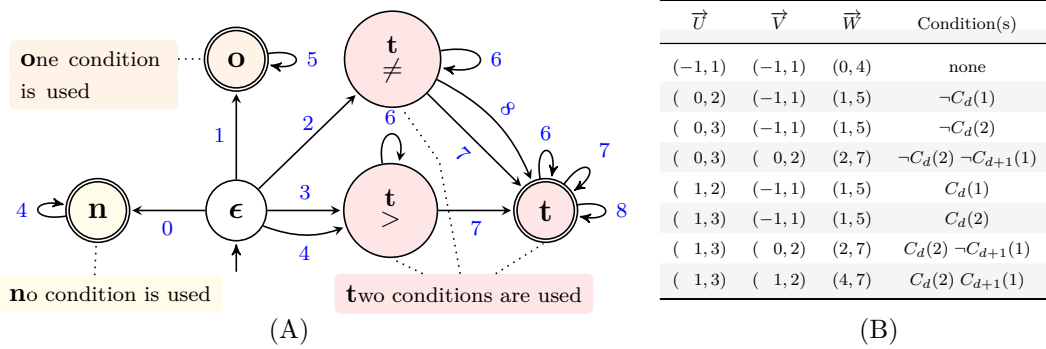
**o**ne condition is used

**o**

5

**t**

$\neq$

6

2

1

6

8

7

6

7

4

**n**

0

$\epsilon$

3

4

**t**

>

7

**t**

8

**n**o condition is used

**t**wo conditions are used

(A)

| $\overrightarrow{U}$ | $\overrightarrow{V}$ | $\overrightarrow{W}$ | Condition(s) |
|---|---|---|---|
| $(-1,1)$ | $(-1,1)$ | $(0,4)$ | none |
| $(0,2)$ | $(-1,1)$ | $(1,5)$ | $\neg C_d(1)$ |
| $(0,3)$ | $(-1,1)$ | $(1,5)$ | $\neg C_d(2)$ |
| $(0,3)$ | $(0,2)$ | $(2,7)$ | $\neg C_d(2)\ \neg C_{d+1}(1)$ |
| $(1,2)$ | $(-1,1)$ | $(1,5)$ | $C_d(1)$ |
| $(1,3)$ | $(-1,1)$ | $(1,5)$ | $C_d(2)$ |
| $(1,3)$ | $(0,2)$ | $(2,7)$ | $C_d(2)\ \neg C_{d+1}(1)$ |
| $(1,3)$ | $(1,2)$ | $(4,7)$ | $C_d(2)\ C_{d+1}(1)$ |

(B)